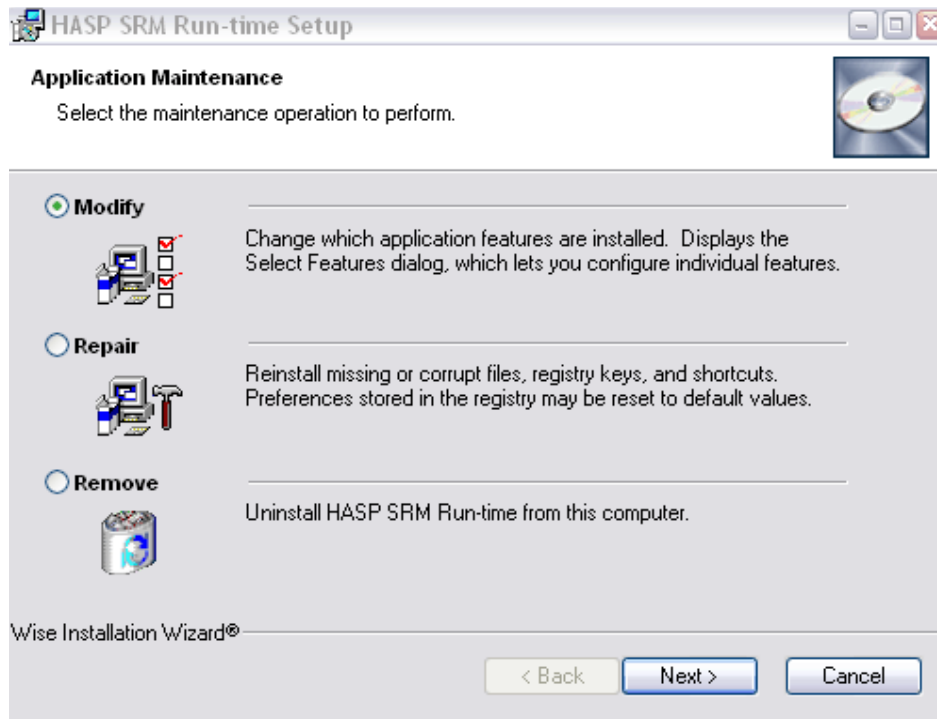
HASP SRM Run-time Setup

Application Maintenance

Select the maintenance operation to perform.

Modify

Change which application features are installed. Displays the Select Features dialog, which lets you configure individual features.

Repair

Reinstall missing or corrupt files, registry keys, and shortcuts. Preferences stored in the registry may be reset to default values.

Remove

Uninstall HASP SRM Run-time from this computer.

Wise Installation Wizard®

< Back

Next >

Cancel